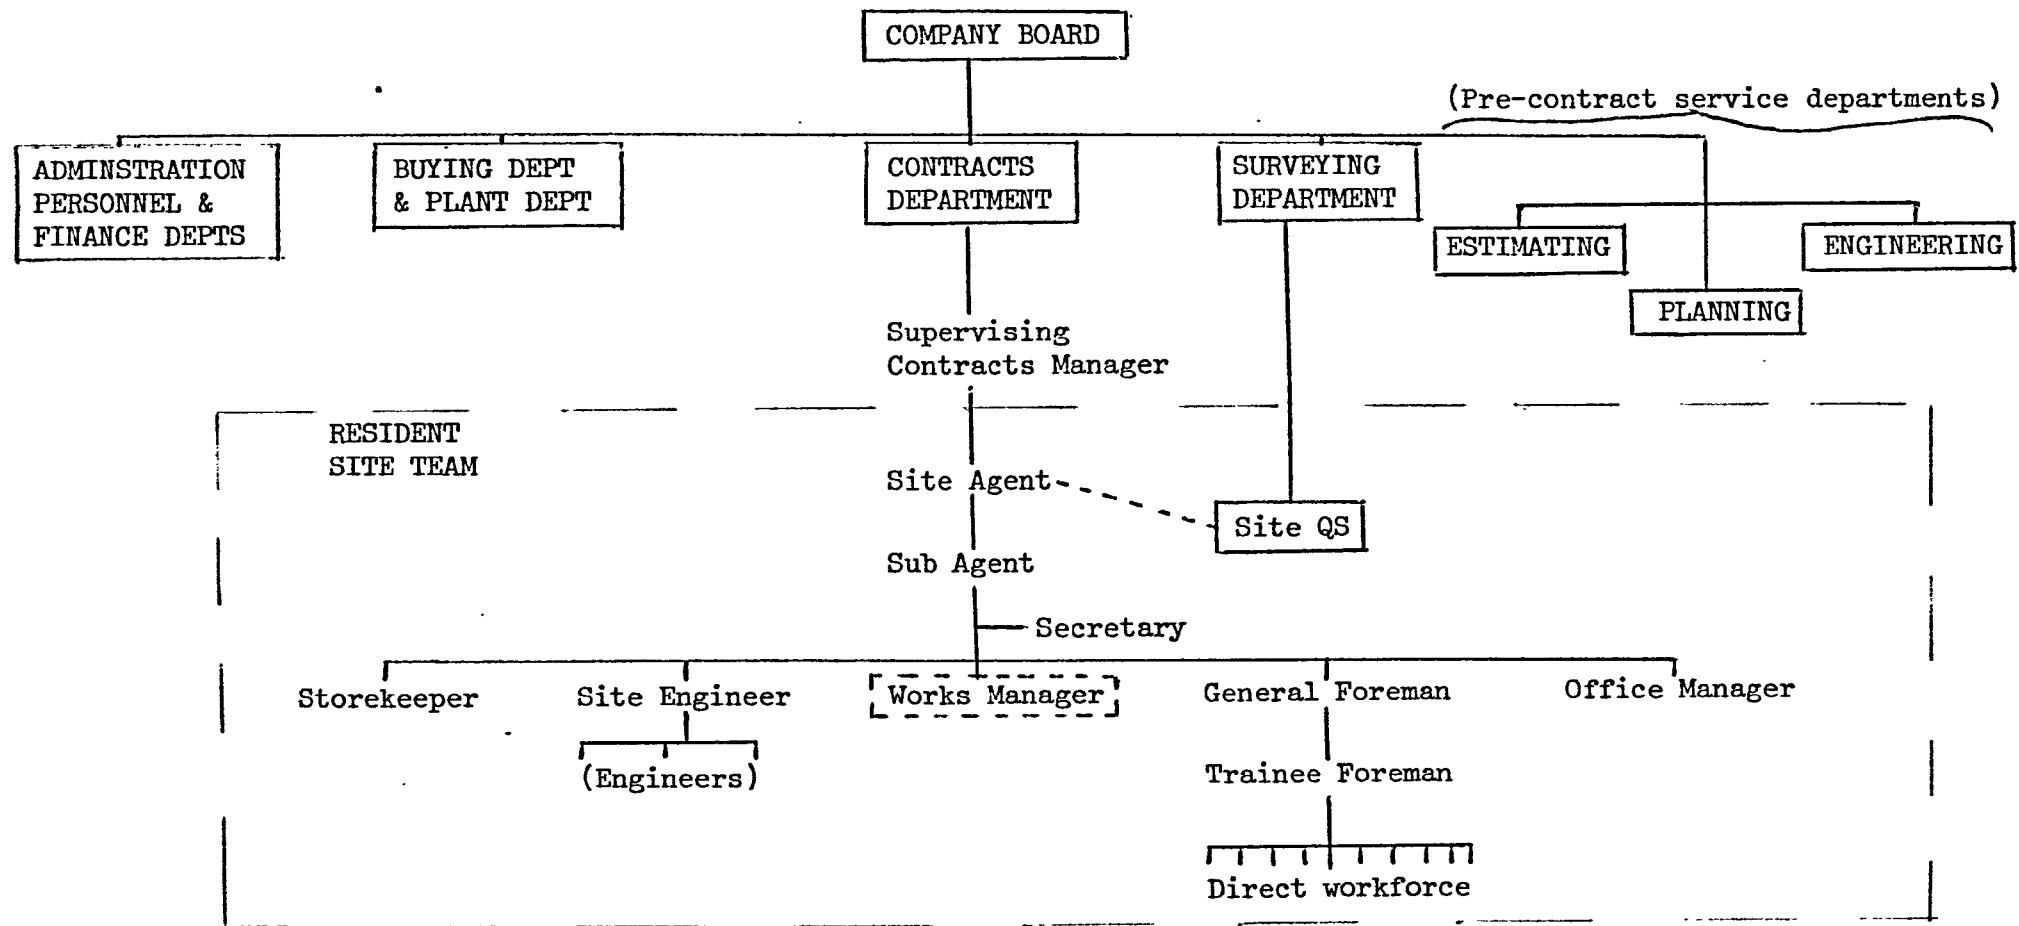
COMPANY BOARD

(Pre-contract service departments)

ADMINSTRATION PERSONNEL & FINANCE DEPTS

BUYING DEPT & PLANT DEPT

CONTRACTS DEPARTMENT

SURVEYING DEPARTMENT

ESTIMATING

ENGINEERING

PLANNING

Supervising Contracts Manager

RESIDENT SITE TEAM

Site Agent

Site QS

Sub Agent

Secretary

Storekeeper

Site Engineer

Works Manager

General Foreman

Office Manager

(Engineers)

Trainee Foreman

Direct workforce